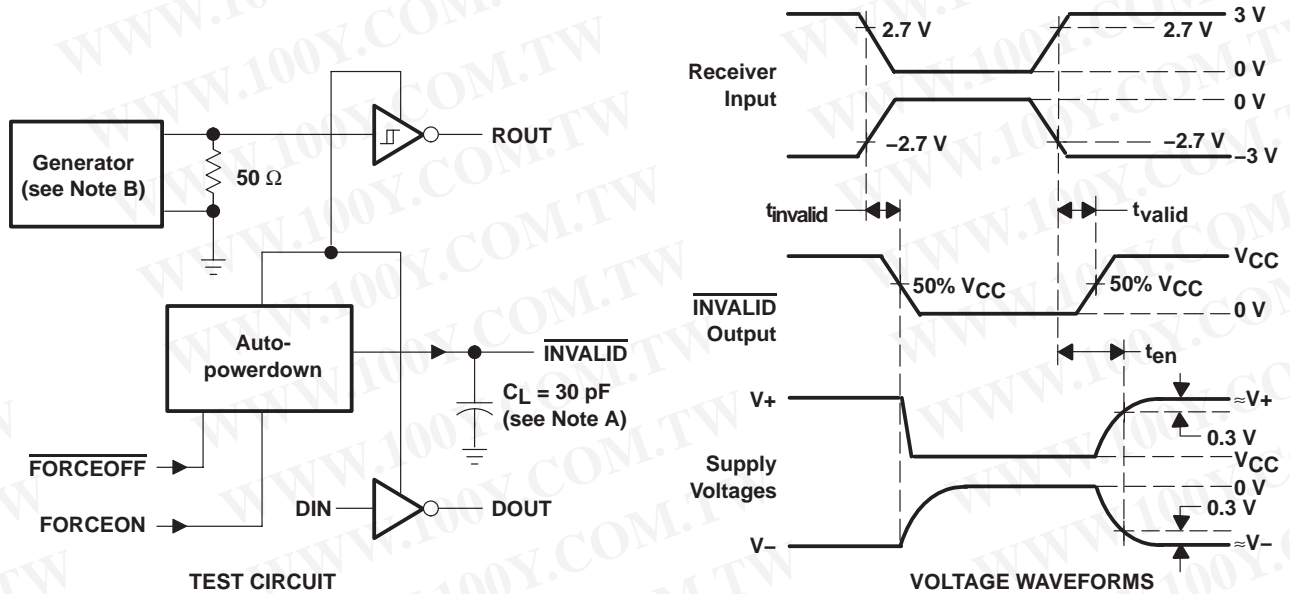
Generator (see Note B)

50 Ω

ROUT

Auto-powerdown

$\overline{\text{INVALID}}$

$C_L$ = 30 pF (see Note A)

$\overline{\text{FORCEOFF}}$

FORCEON

DIN

DOUT

TEST CIRCUIT

Receiver Input

2.7 V

2.7 V

3 V

0 V

0 V

−2.7 V

−2.7 V

−3 V

$t_{invalid}$

$t_{valid}$

$V_{CC}$

50% $V_{CC}$

50% $V_{CC}$

0 V

$\overline{\text{INVALID}}$ Output

$t_{en}$

V+

≈V+

0.3 V

Supply Voltages

$V_{CC}$

0 V

0.3 V

V−

≈V−

VOLTAGE WAVEFORMS

WWW.100Y.COM.TW